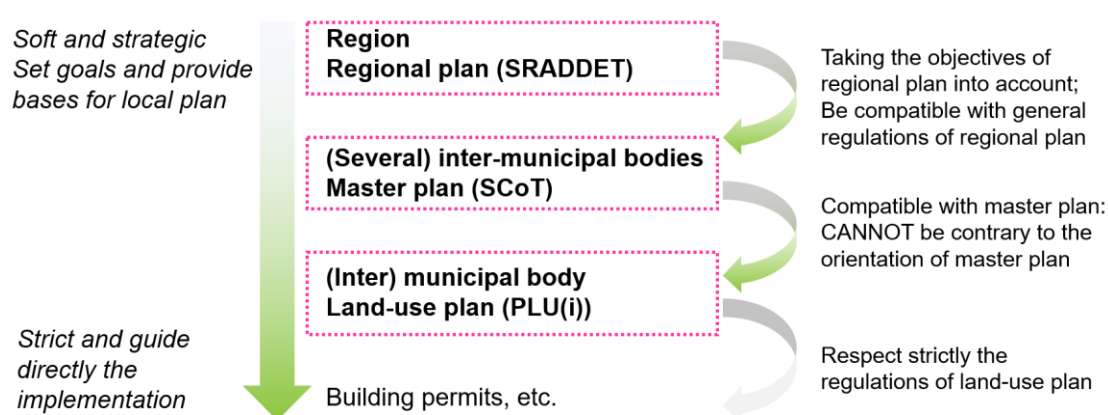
Soft and strategic
Set goals and provide bases for local plan

Region
Regional plan (SRADDET)

Taking the objectives of regional plan into account; Be compatible with general regulations of regional plan

(Several) inter-municipal bodies
Master plan (SCoT)

Compatible with master plan: CANNOT be contrary to the orientation of master plan

(Inter) municipal body
Land-use plan (PLU(i))

Strict and guide directly the implementation

Respect strictly the regulations of land-use plan

Building permits, etc.